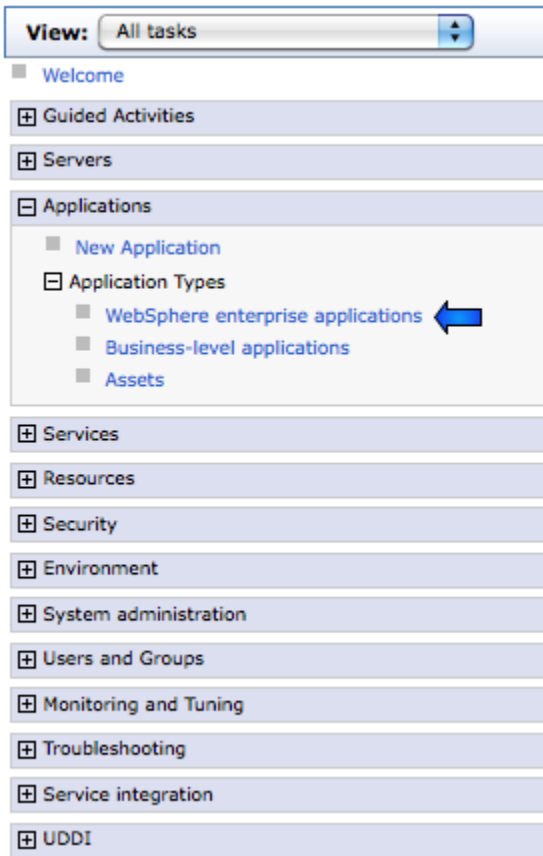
View: All tasks

Welcome

Guided Activities

Servers

Applications

New Application

Application Types

WebSphere enterprise applications

Business-level applications

Assets

Services

Resources

Security

Environment

System administration

Users and Groups

Monitoring and Tuning

Troubleshooting

Service integration

UDDI